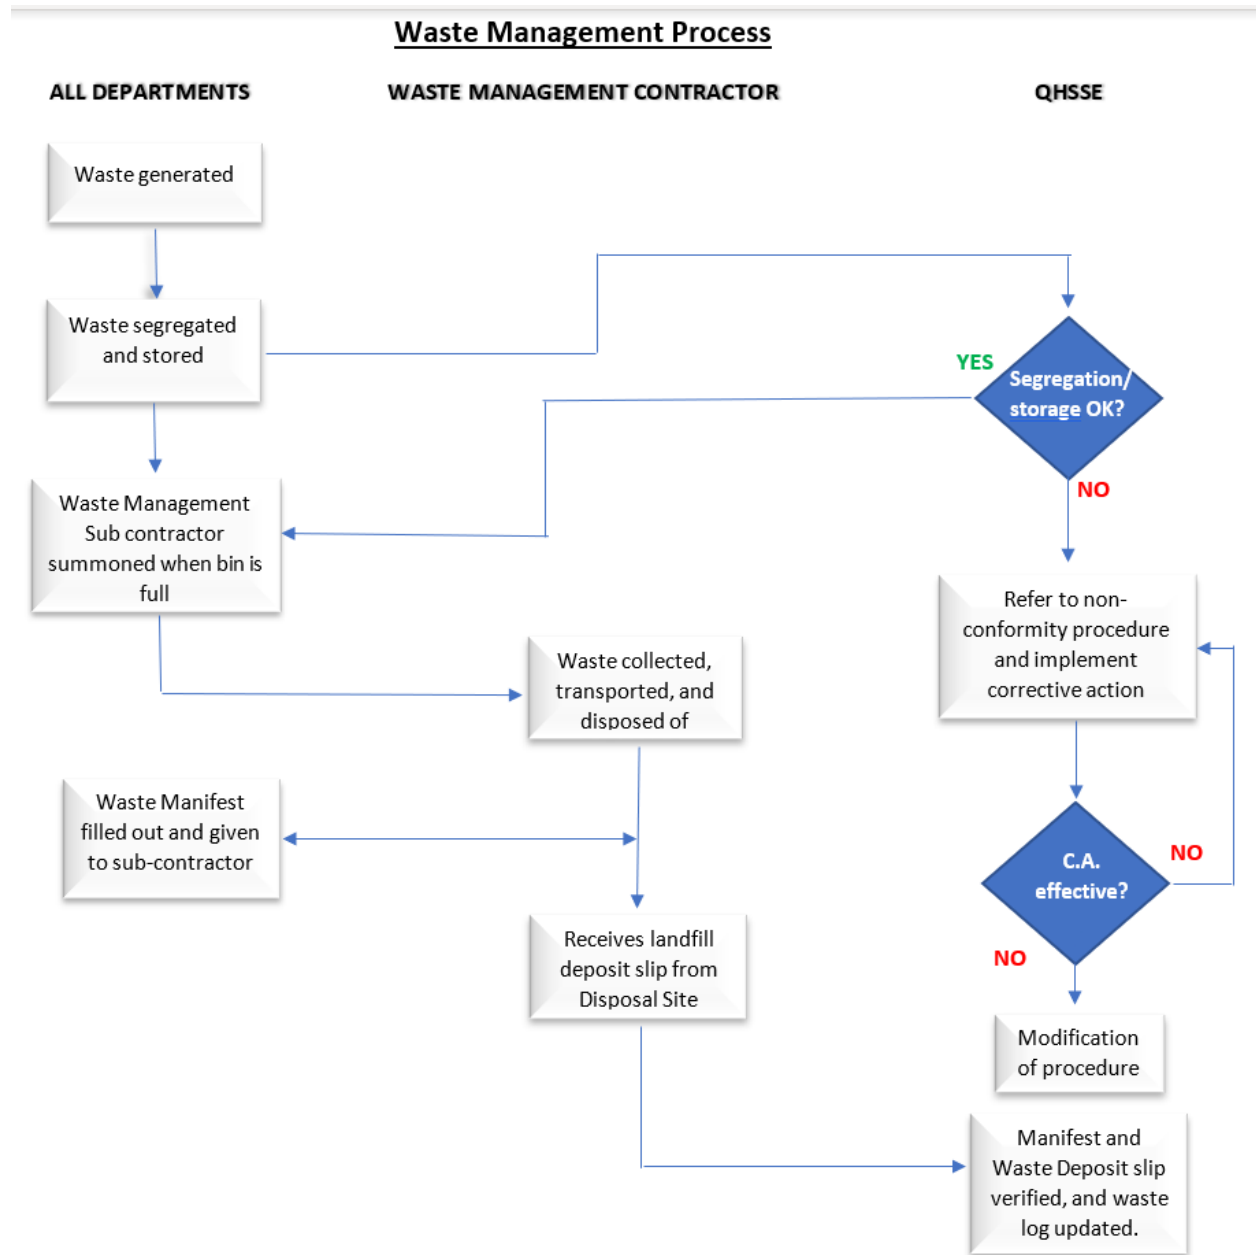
Waste Management Process

ALL DEPARTMENTS

WASTE MANAGEMENT CONTRACTOR

QHSSE

Waste generated

Waste segregated and stored

YES

Segregation/ storage OK?

NO

Waste Management Sub contractor summoned when bin is full

Refer to non-conformity procedure and implement corrective action

Waste collected, transported, and disposed of

Waste Manifest filled out and given to sub-contractor

C.A. effective?

NO

NO

Receives landfill deposit slip from Disposal Site

Modification of procedure

Manifest and Waste Deposit slip verified, and waste log updated.